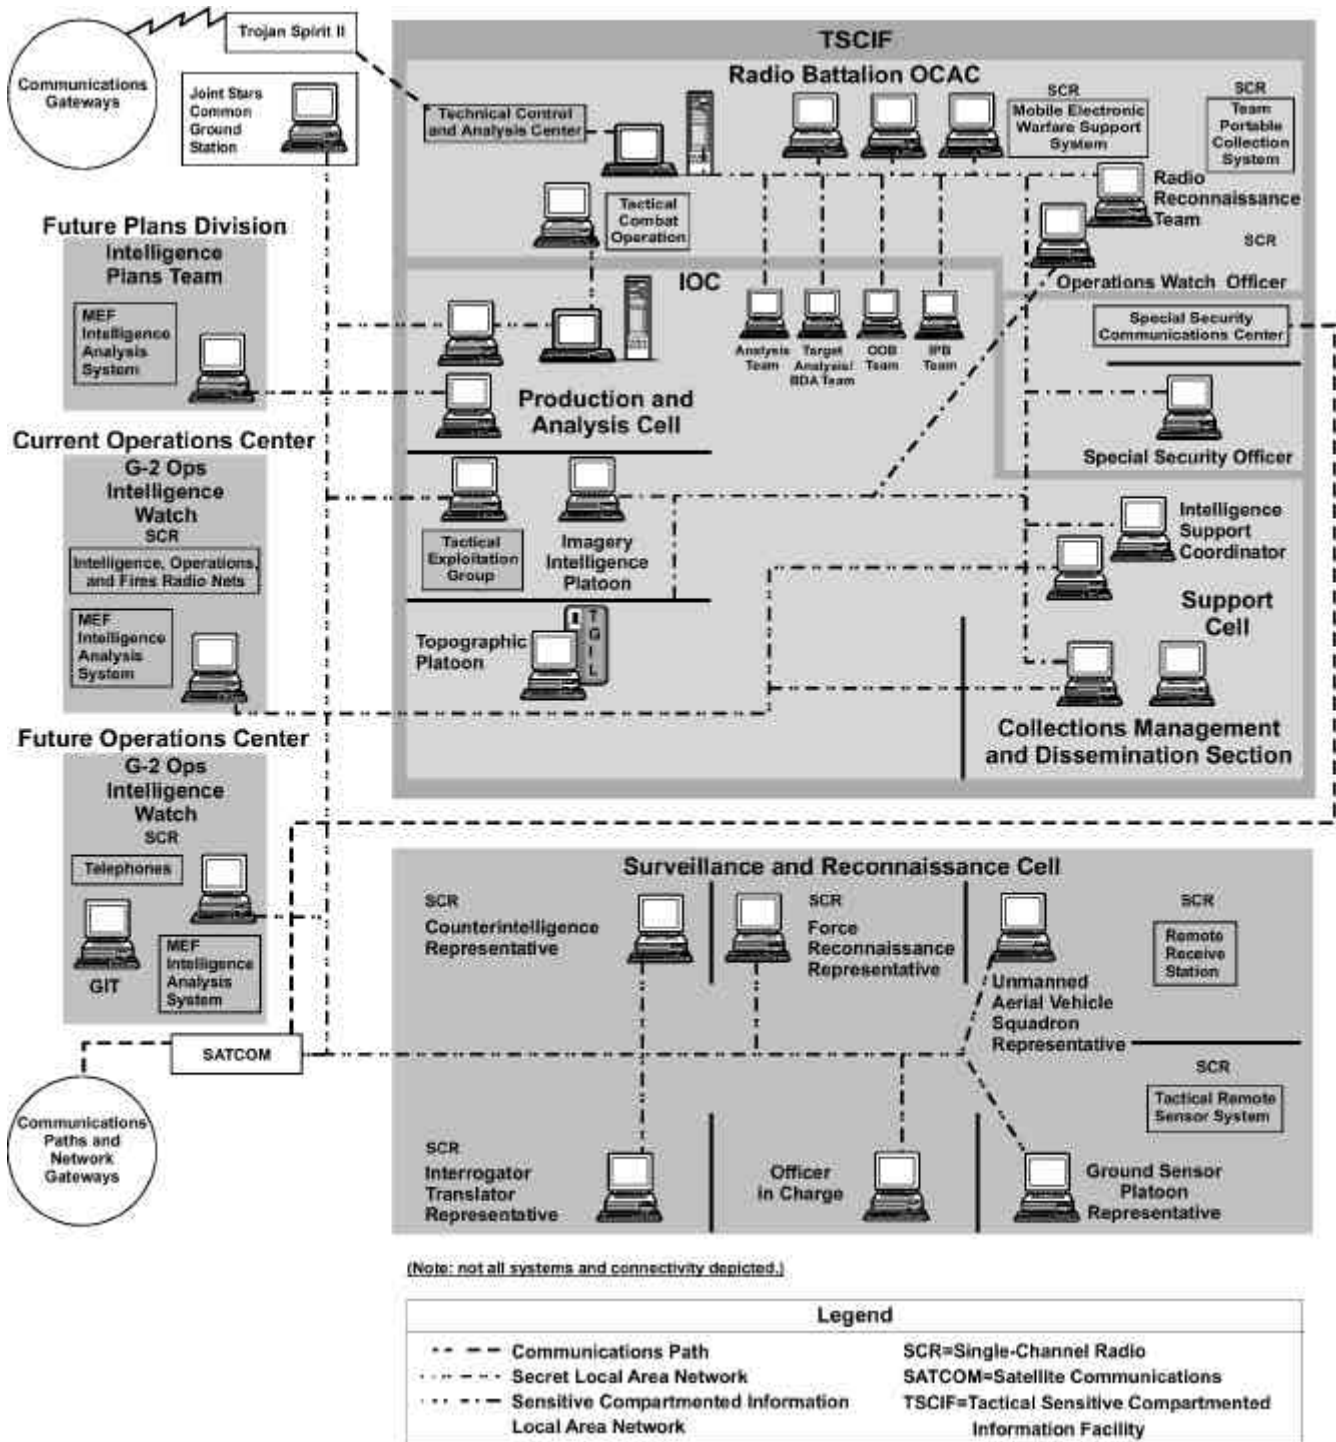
Communications Gateways

Trojan Spirit II

Joint Stars Common Ground Station

TSCIF

Radio Battalion OCAC

Technical Control and Analysis Center

SCR
Mobile Electronic Warfare Support System

SCR
Team Portable Collection System

Radio Reconnaissance Team

SCR

Tactical Combat Operation

Operations Watch Officer

Future Plans Division
Intelligence Plans Team

MEF Intelligence Analysis System

IOC

Analysis Team

Target Analysis/ BDA Team

OOB Team

IPB Team

Special Security Communications Center

Production and Analysis Cell

Special Security Officer

Current Operations Center
G-2 Ops Intelligence Watch
SCR
Intelligence, Operations, and Fires Radio Nets

MEF Intelligence Analysis System

Tactical Exploitation Group

Imagery Intelligence Platoon

Intelligence Support Coordinator

Support Cell

Topographic Platoon

T G I L

Collections Management and Dissemination Section

Future Operations Center
G-2 Ops Intelligence Watch
SCR
Telephones

GIT

MEF Intelligence Analysis System

SATCOM

Communications Paths and Network Gateways

Surveillance and Reconnaissance Cell

SCR
Counterintelligence Representative

SCR
Force Reconnaissance Representative

Unmanned Aerial Vehicle Squadron Representative

SCR
Remote Receive Station

SCR
Tactical Remote Sensor System

SCR
Interrogator Translator Representative

Officer in Charge

Ground Sensor Platoon Representative

(Note: not all systems and connectivity depicted.)

Legend

Communications Path
Secret Local Area Network
Sensitive Compartmented Information Local Area Network

SCR=Single-Channel Radio
SATCOM=Satellite Communications
TSCIF=Tactical Sensitive Compartmented Information Facility